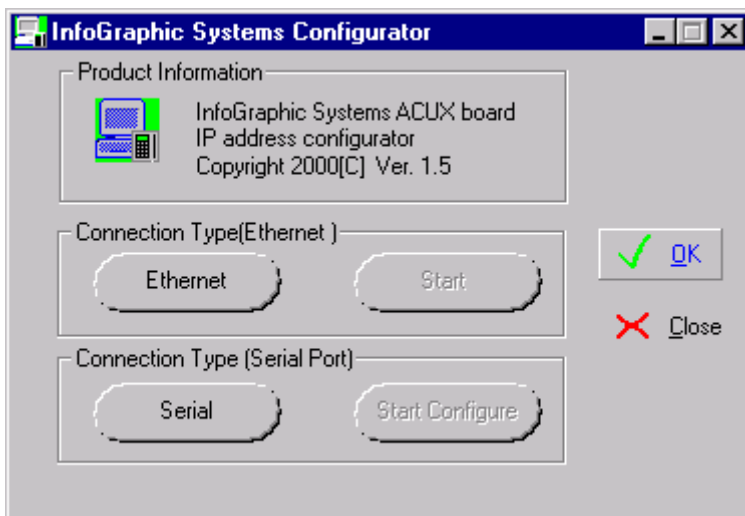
InfoGraphic Systems Configurator

Product Information

InfoGraphic Systems ACUX board
IP address configurator
Copyright 2000[C] Ver. 1.5

Connection Type(Ethernet )

Ethernet

Start

OK

Close

Connection Type (Serial Port)

Serial

Start Configure